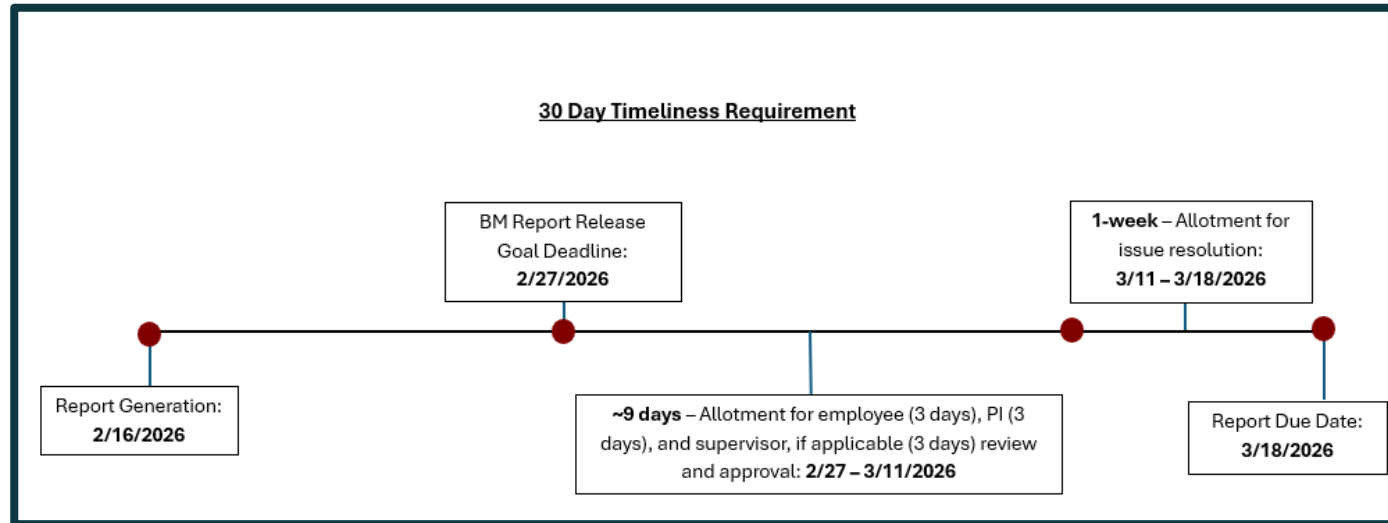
30 Day Timeliness Requirement

BM Report Release Goal Deadline: **2/27/2026**

**1-week** – Allotment for issue resolution: **3/11 – 3/18/2026**

Report Generation: **2/16/2026**

**~9 days** – Allotment for employee (3 days), PI (3 days), and supervisor, if applicable (3 days) review and approval: **2/27 – 3/11/2026**

Report Due Date: **3/18/2026**